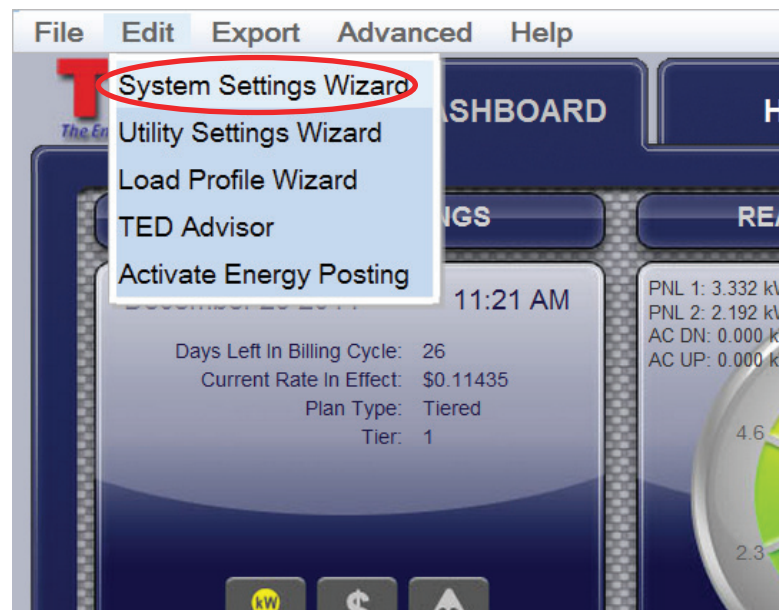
File Edit Export Advanced Help

System Settings Wizard
Utility Settings Wizard
Load Profile Wizard
TED Advisor
Activate Energy Posting

T
The En

ASHBOARD

H

NGS

REA

11:21 AM

Days Left In Billing Cycle: 26
Current Rate In Effect: $0.11435
Plan Type: Tiered
Tier: 1

PNL 1: 3.332 kW
PNL 2: 2.192 kW
AC DN: 0.000 k
AC UP: 0.000 k

4.6

2.3

kW

$